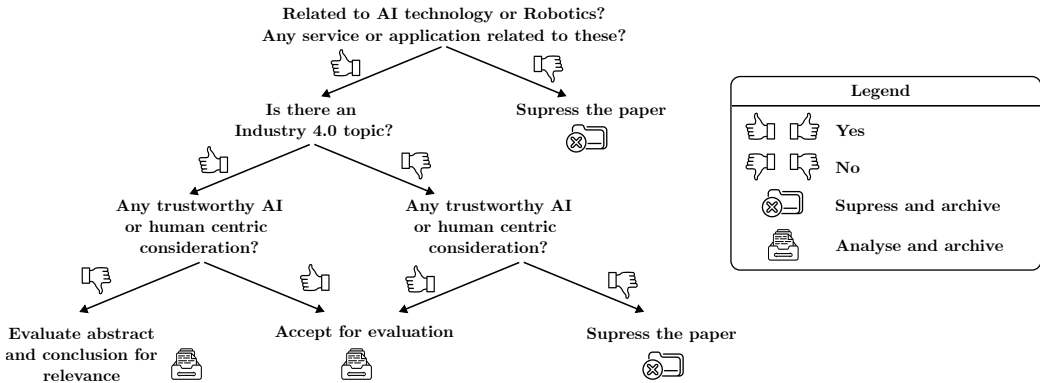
Related to AI technology or Robotics?
Any service or application related to these?

Is there an Industry 4.0 topic?

Supress the paper

Any trustworthy AI or human centric consideration?

Any trustworthy AI or human centric consideration?

Evaluate abstract and conclusion for relevance

Accept for evaluation

Supress the paper

Legend

Yes

No

Supress and archive

Analyse and archive